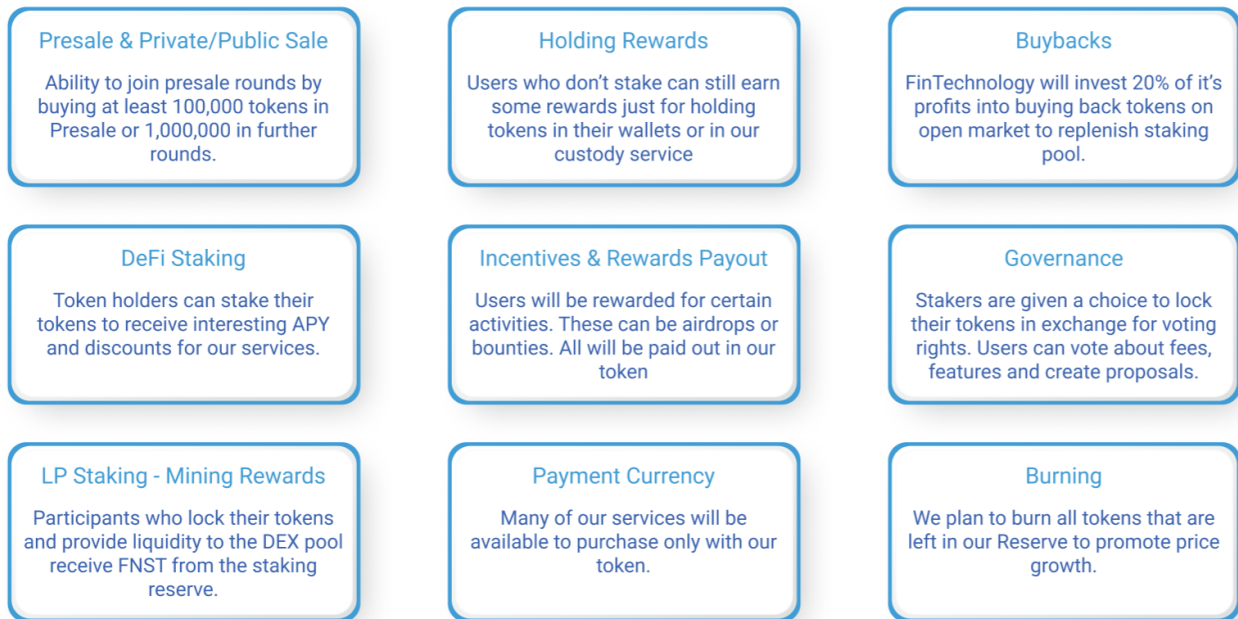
Presale & Private/Public Sale

Ability to join presale rounds by buying at least 100,000 tokens in Presale or 1,000,000 in further rounds.

Holding Rewards

Users who don't stake can still earn some rewards just for holding tokens in their wallets or in our custody service

Buybacks

FinTechnology will invest 20% of it's profits into buying back tokens on open market to replenish staking pool.

DeFi Staking

Token holders can stake their tokens to receive interesting APY and discounts for our services.

Incentives & Rewards Payout

Users will be rewarded for certain activities. These can be airdrops or bounties. All will be paid out in our token

Governance

Stakers are given a choice to lock their tokens in exchange for voting rights. Users can vote about fees, features and create proposals.

LP Staking - Mining Rewards

Participants who lock their tokens and provide liquidity to the DEX pool receive FNST from the staking reserve.

Payment Currency

Many of our services will be available to purchase only with our token.

Burning

We plan to burn all tokens that are left in our Reserve to promote price growth.